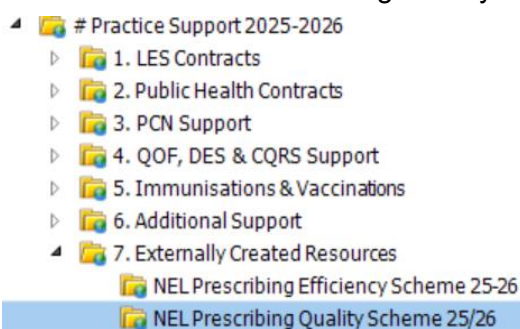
# Practice Support 2025-2026

1. LES Contracts

2. Public Health Contracts

3. PCN Support

4. QOF, DES & CQRS Support

5. Immunisations & Vaccinations

6. Additional Support

7. Externally Created Resources

NEL Prescribing Efficiency Scheme 25-26

NEL Prescribing Quality Scheme 25/26